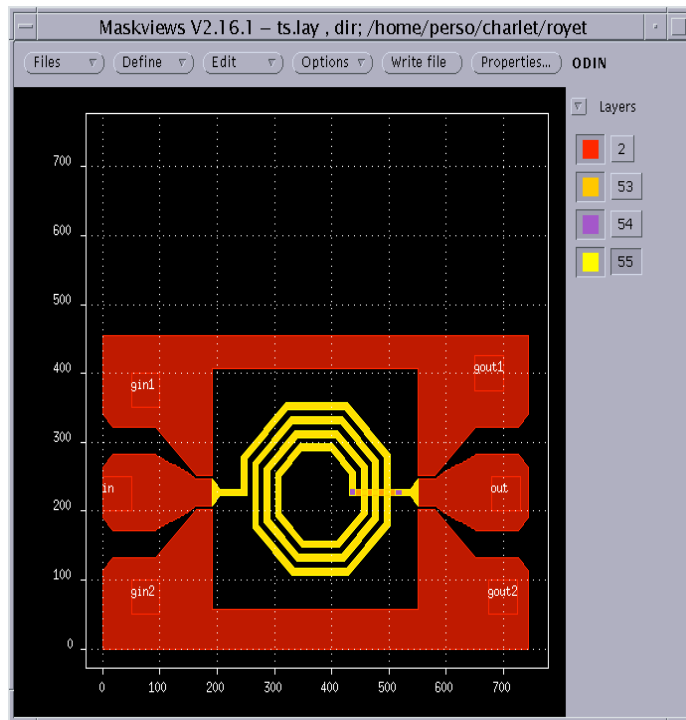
Maskviews V2.16.1 – ts.lay , dir; /home/perso/charlet/royet

Files
Define
Edit
Options
Write file
Properties...
ODIN

Layers
2
53
54
55

700
600
500
400
300
200
100
0

0
100
200
300
400
500
600
700

gin1
gout1
in
out
gin2
gout2